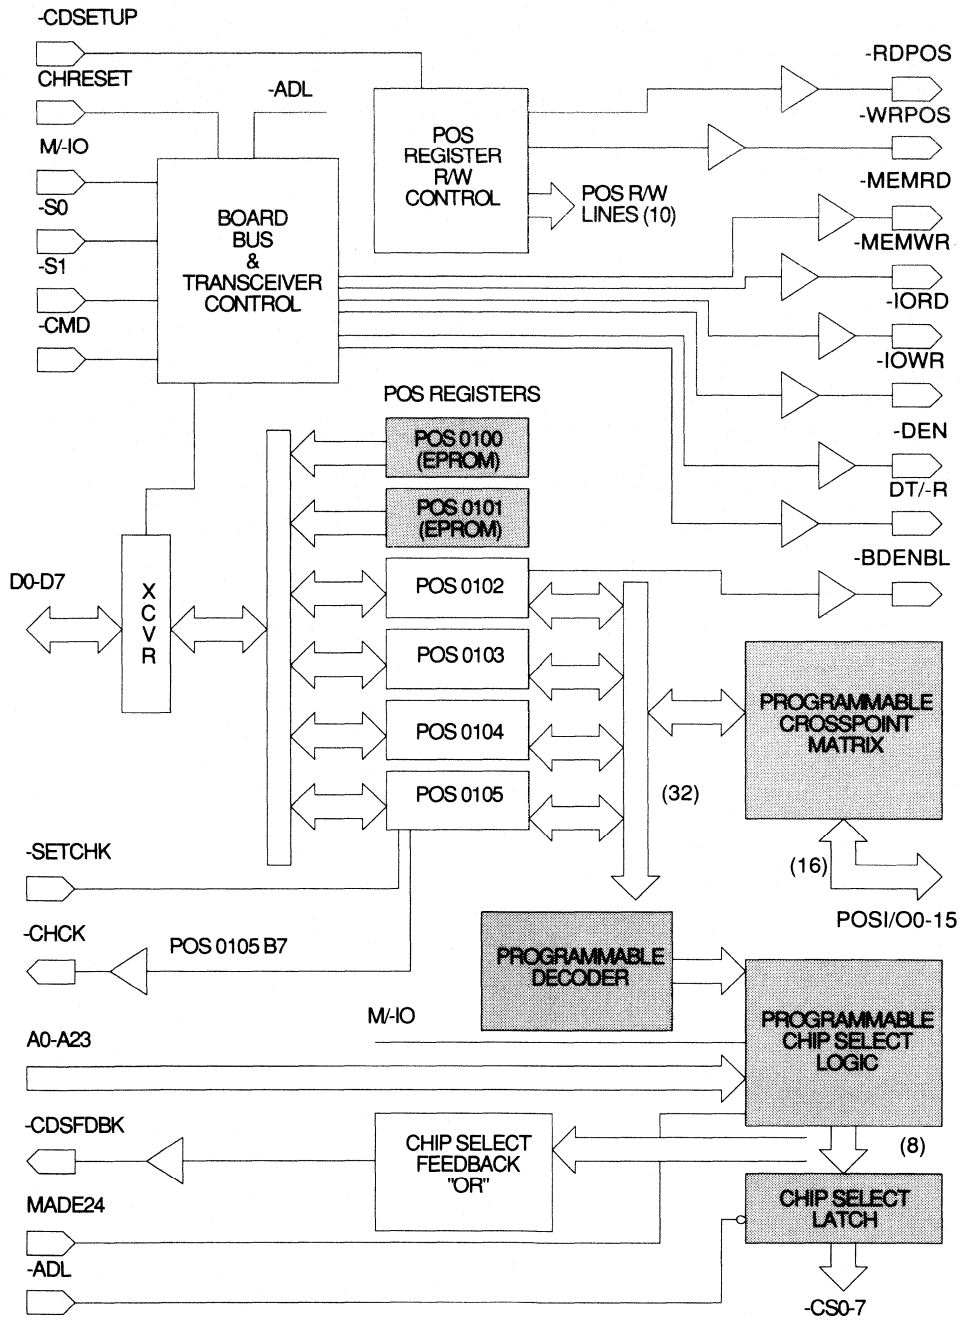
-CDSETUP
CHRESET
-ADL
M/-IO
-S0
-S1
-CMD
BOARD BUS & TRANSCEIVER CONTROL
POS REGISTER R/W CONTROL
POS R/W LINES (10)
-RDPOS
-WRPOS
-MEMRD
-MEMWR
-IORD
-IOWR
-DEN
DT/-R
-BDENBL
POS REGISTERS
POS 0100 (EPROM)
POS 0101 (EPROM)
POS 0102
POS 0103
POS 0104
POS 0105
D0-D7
XCVR
(32)
PROGRAMMABLE CROSSPOINT MATRIX
(16)
POSI/O0-15
-SETCHK
-CHCK
POS 0105 B7
PROGRAMMABLE DECODER
M/-IO
A0-A23
PROGRAMMABLE CHIP SELECT LOGIC
-CDSFDBK
CHIP SELECT FEEDBACK "OR"
(8)
MADE24
CHIP SELECT LATCH
-ADL
-CS0-7